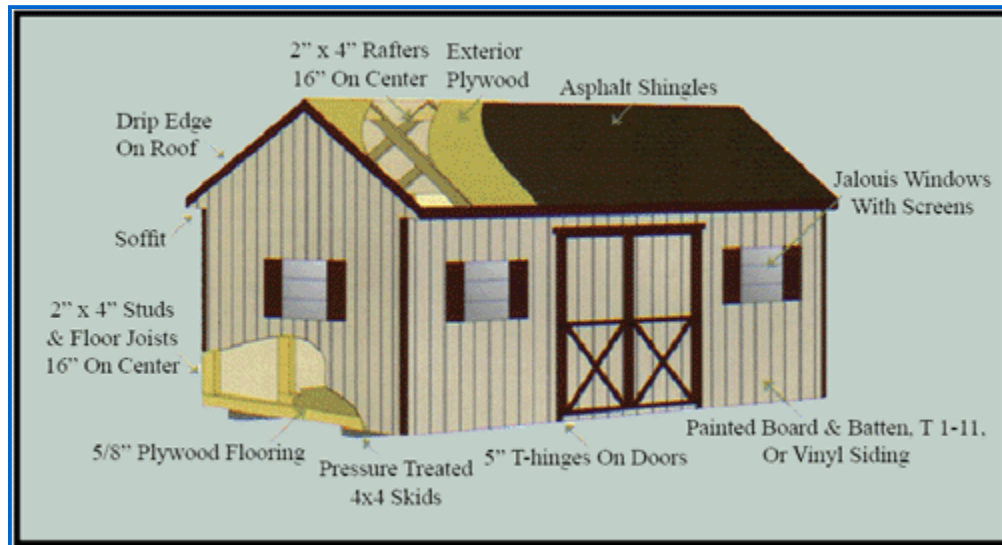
2" x 4" Rafters
16" On Center

Exterior
Plywood

Asphalt Shingles

Drip Edge
On Roof

Jalouis Windows
With Screens

Soffit

2" x 4" Studs
& Floor Joists
16" On Center

5/8" Plywood Flooring

Pressure Treated
4x4 Skids

5" T-hinges On Doors

Painted Board & Batten, T 1-11,
Or Vinyl Siding